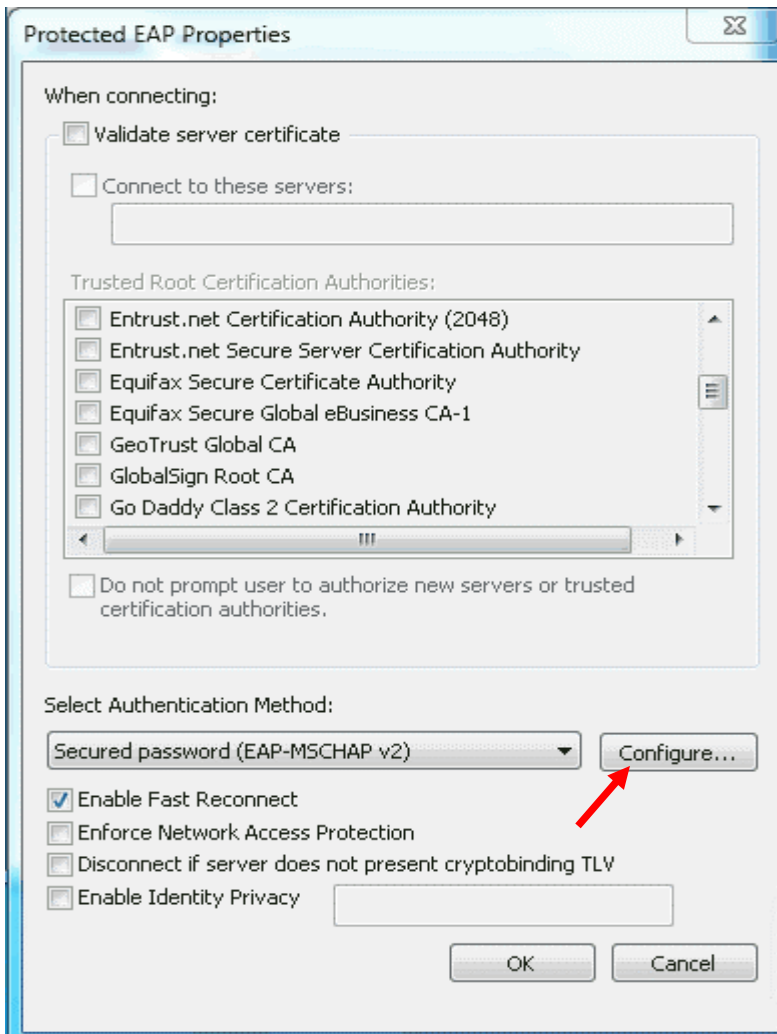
Protected EAP Properties

When connecting:

Validate server certificate

Connect to these servers:

Trusted Root Certification Authorities:

Entrust.net Certification Authority (2048)
Entrust.net Secure Server Certification Authority
Equifax Secure Certificate Authority
Equifax Secure Global eBusiness CA-1
GeoTrust Global CA
GlobalSign Root CA
Go Daddy Class 2 Certification Authority

Do not prompt user to authorize new servers or trusted certification authorities.

Select Authentication Method:

Secured password (EAP-MSCHAP v2)

Configure...

Enable Fast Reconnect
Enforce Network Access Protection
Disconnect if server does not present cryptobinding TLV
Enable Identity Privacy

OK

Cancel